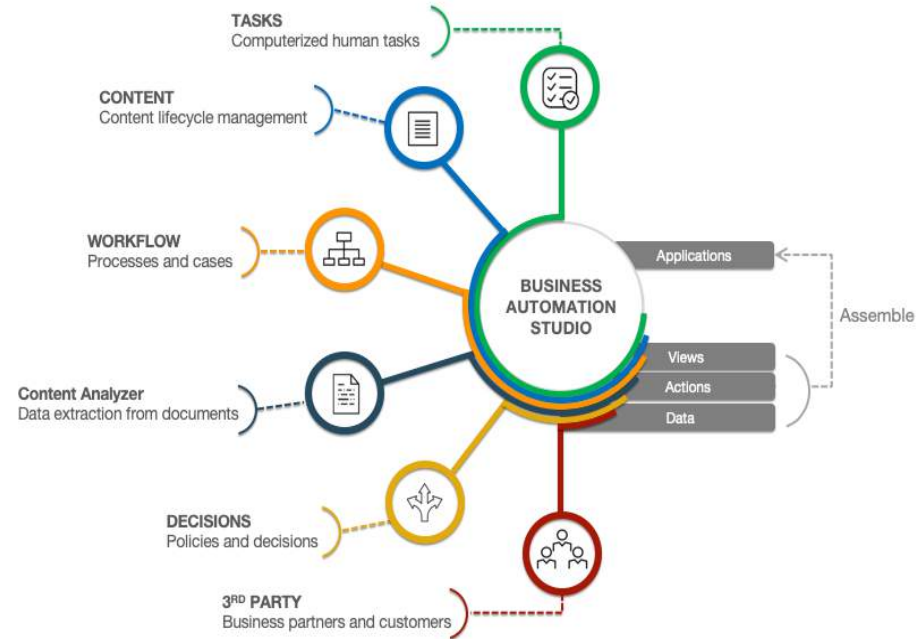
TASKS
Computerized human tasks

CONTENT
Content lifecycle management

WORKFLOW
Processes and cases

Content Analyzer
Data extraction from documents

DECISIONS
Policies and decisions

3$^{RD}$ PARTY
Business partners and customers

BUSINESS AUTOMATION STUDIO

Applications

Views

Actions

Data

Assemble